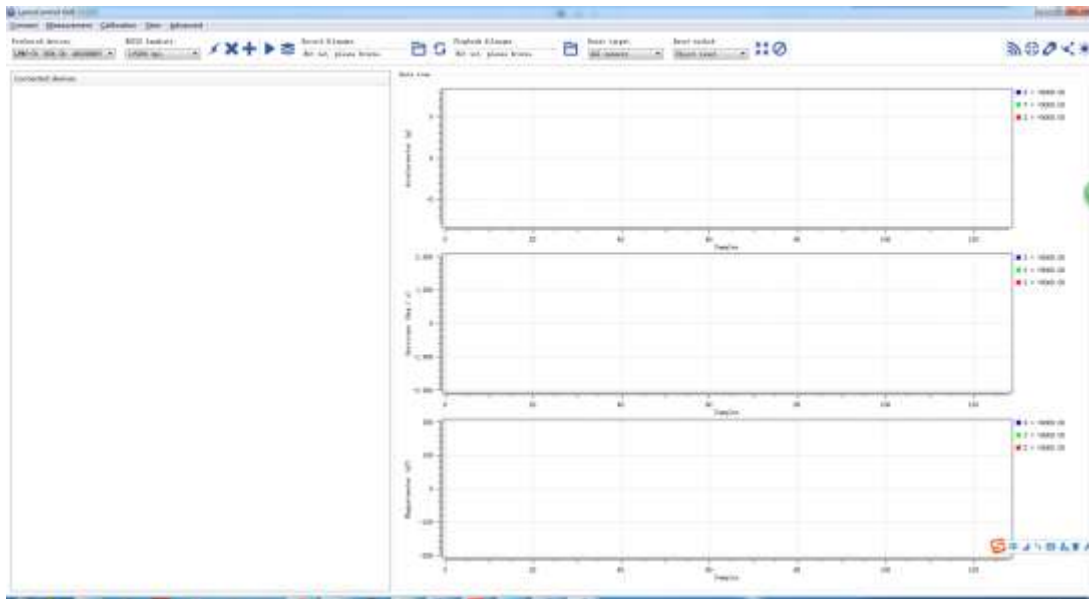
Connect Measurement Calibration View Advanced

Preferred device: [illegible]
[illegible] baudrate: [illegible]
Record filename: Not set, please brow...
Playback filename: Not set, please brow...
Reset target: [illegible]
Reset method: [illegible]

Connected devices

Data view

Samples

Samples

Samples

X = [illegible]
Y = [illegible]
Z = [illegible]

X = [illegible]
Y = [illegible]
Z = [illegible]

X = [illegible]
Y = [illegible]
Z = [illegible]